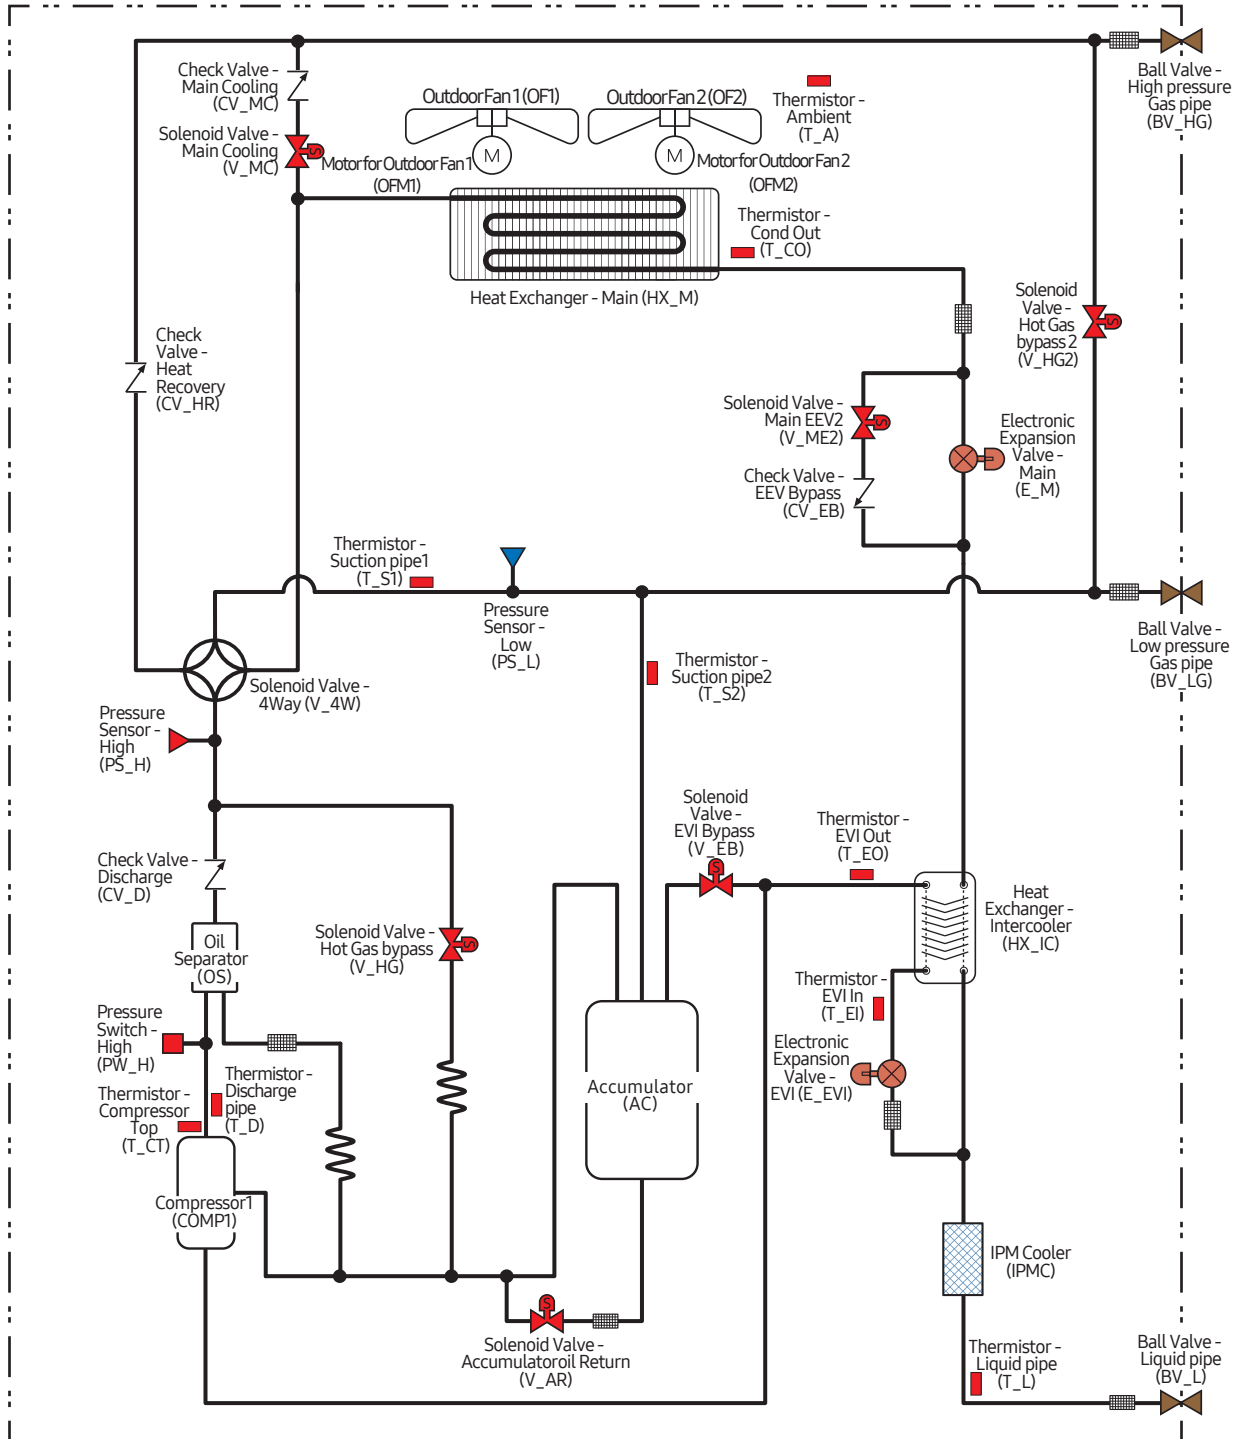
Check Valve - Main Cooling (CV_MC)

Solenoid Valve - Main Cooling (V_MC)

Outdoor Fan 1 (OF1)

Outdoor Fan 2 (OF2)

Thermistor - Ambient (T_A)

M

M

Motor for Outdoor Fan 1 (OFM1)

Motor for Outdoor Fan 2 (OFM2)

Ball Valve - High pressure Gas pipe (BV_HG)

Thermistor - Cond Out (T_CO)

Heat Exchanger - Main (HX_M)

Solenoid Valve - Hot Gas bypass 2 (V_HG2)

Check Valve - Heat Recovery (CV_HR)

Solenoid Valve - Main EEV2 (V_ME2)

Electronic Expansion Valve - Main (E_M)

Check Valve - EEV Bypass (CV_EB)

Thermistor - Suction pipe1 (T_S1)

Pressure Sensor - Low (PS_L)

Ball Valve - Low pressure Gas pipe (BV_LG)

Solenoid Valve - 4Way (V_4W)

Thermistor - Suction pipe2 (T_S2)

Pressure Sensor - High (PS_H)

Solenoid Valve - EVI Bypass (V_EB)

Thermistor - EVI Out (T_EO)

Check Valve - Discharge (CV_D)

Heat Exchanger - Intercooler (HX_IC)

Oil Separator (OS)

Solenoid Valve - Hot Gas bypass (V_HG)

Thermistor - EVI In (T_EI)

Pressure Switch - High (PW_H)

Electronic Expansion Valve - EVI (E_EVI)

Thermistor - Compressor Top (T_CT)

Thermistor - Discharge pipe (T_D)

Accumulator (AC)

Compressor1 (COMP1)

IPM Cooler (IPMC)

Solenoid Valve - Accumulatoroil Return (V_AR)

Thermistor - Liquid pipe (T_L)

Ball Valve - Liquid pipe (BV_L)